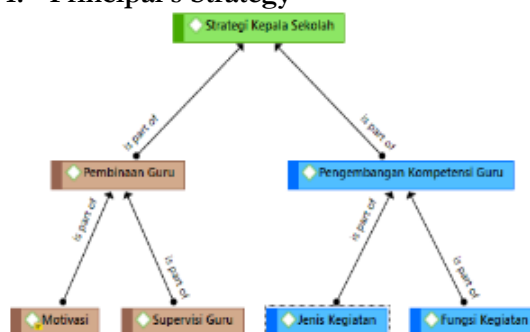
1. Principal's Strategy

Strategi Kepala Sekolah

is part of

is part of

Pembinaan Guru

Pengembangan Kompetensi Guru

is part of

is part of

is part of

is part of

Motivasi

Supervisi Guru

Jenis Kegiatan

Fungsi Kegiatan